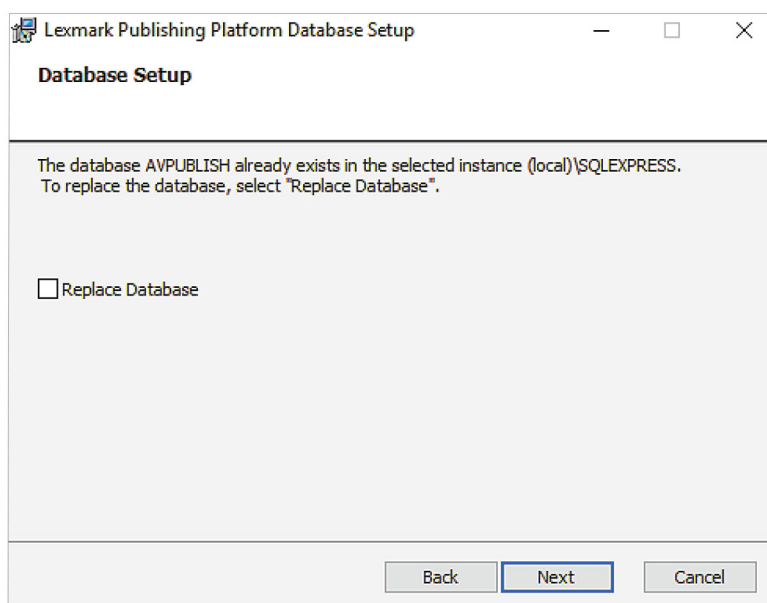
Lexmark Publishing Platform Database Setup

Database Setup

The database AVPUBLISH already exists in the selected instance (local)\SQLEXPRESS. To replace the database, select "Replace Database".

Replace Database

Back Next Cancel